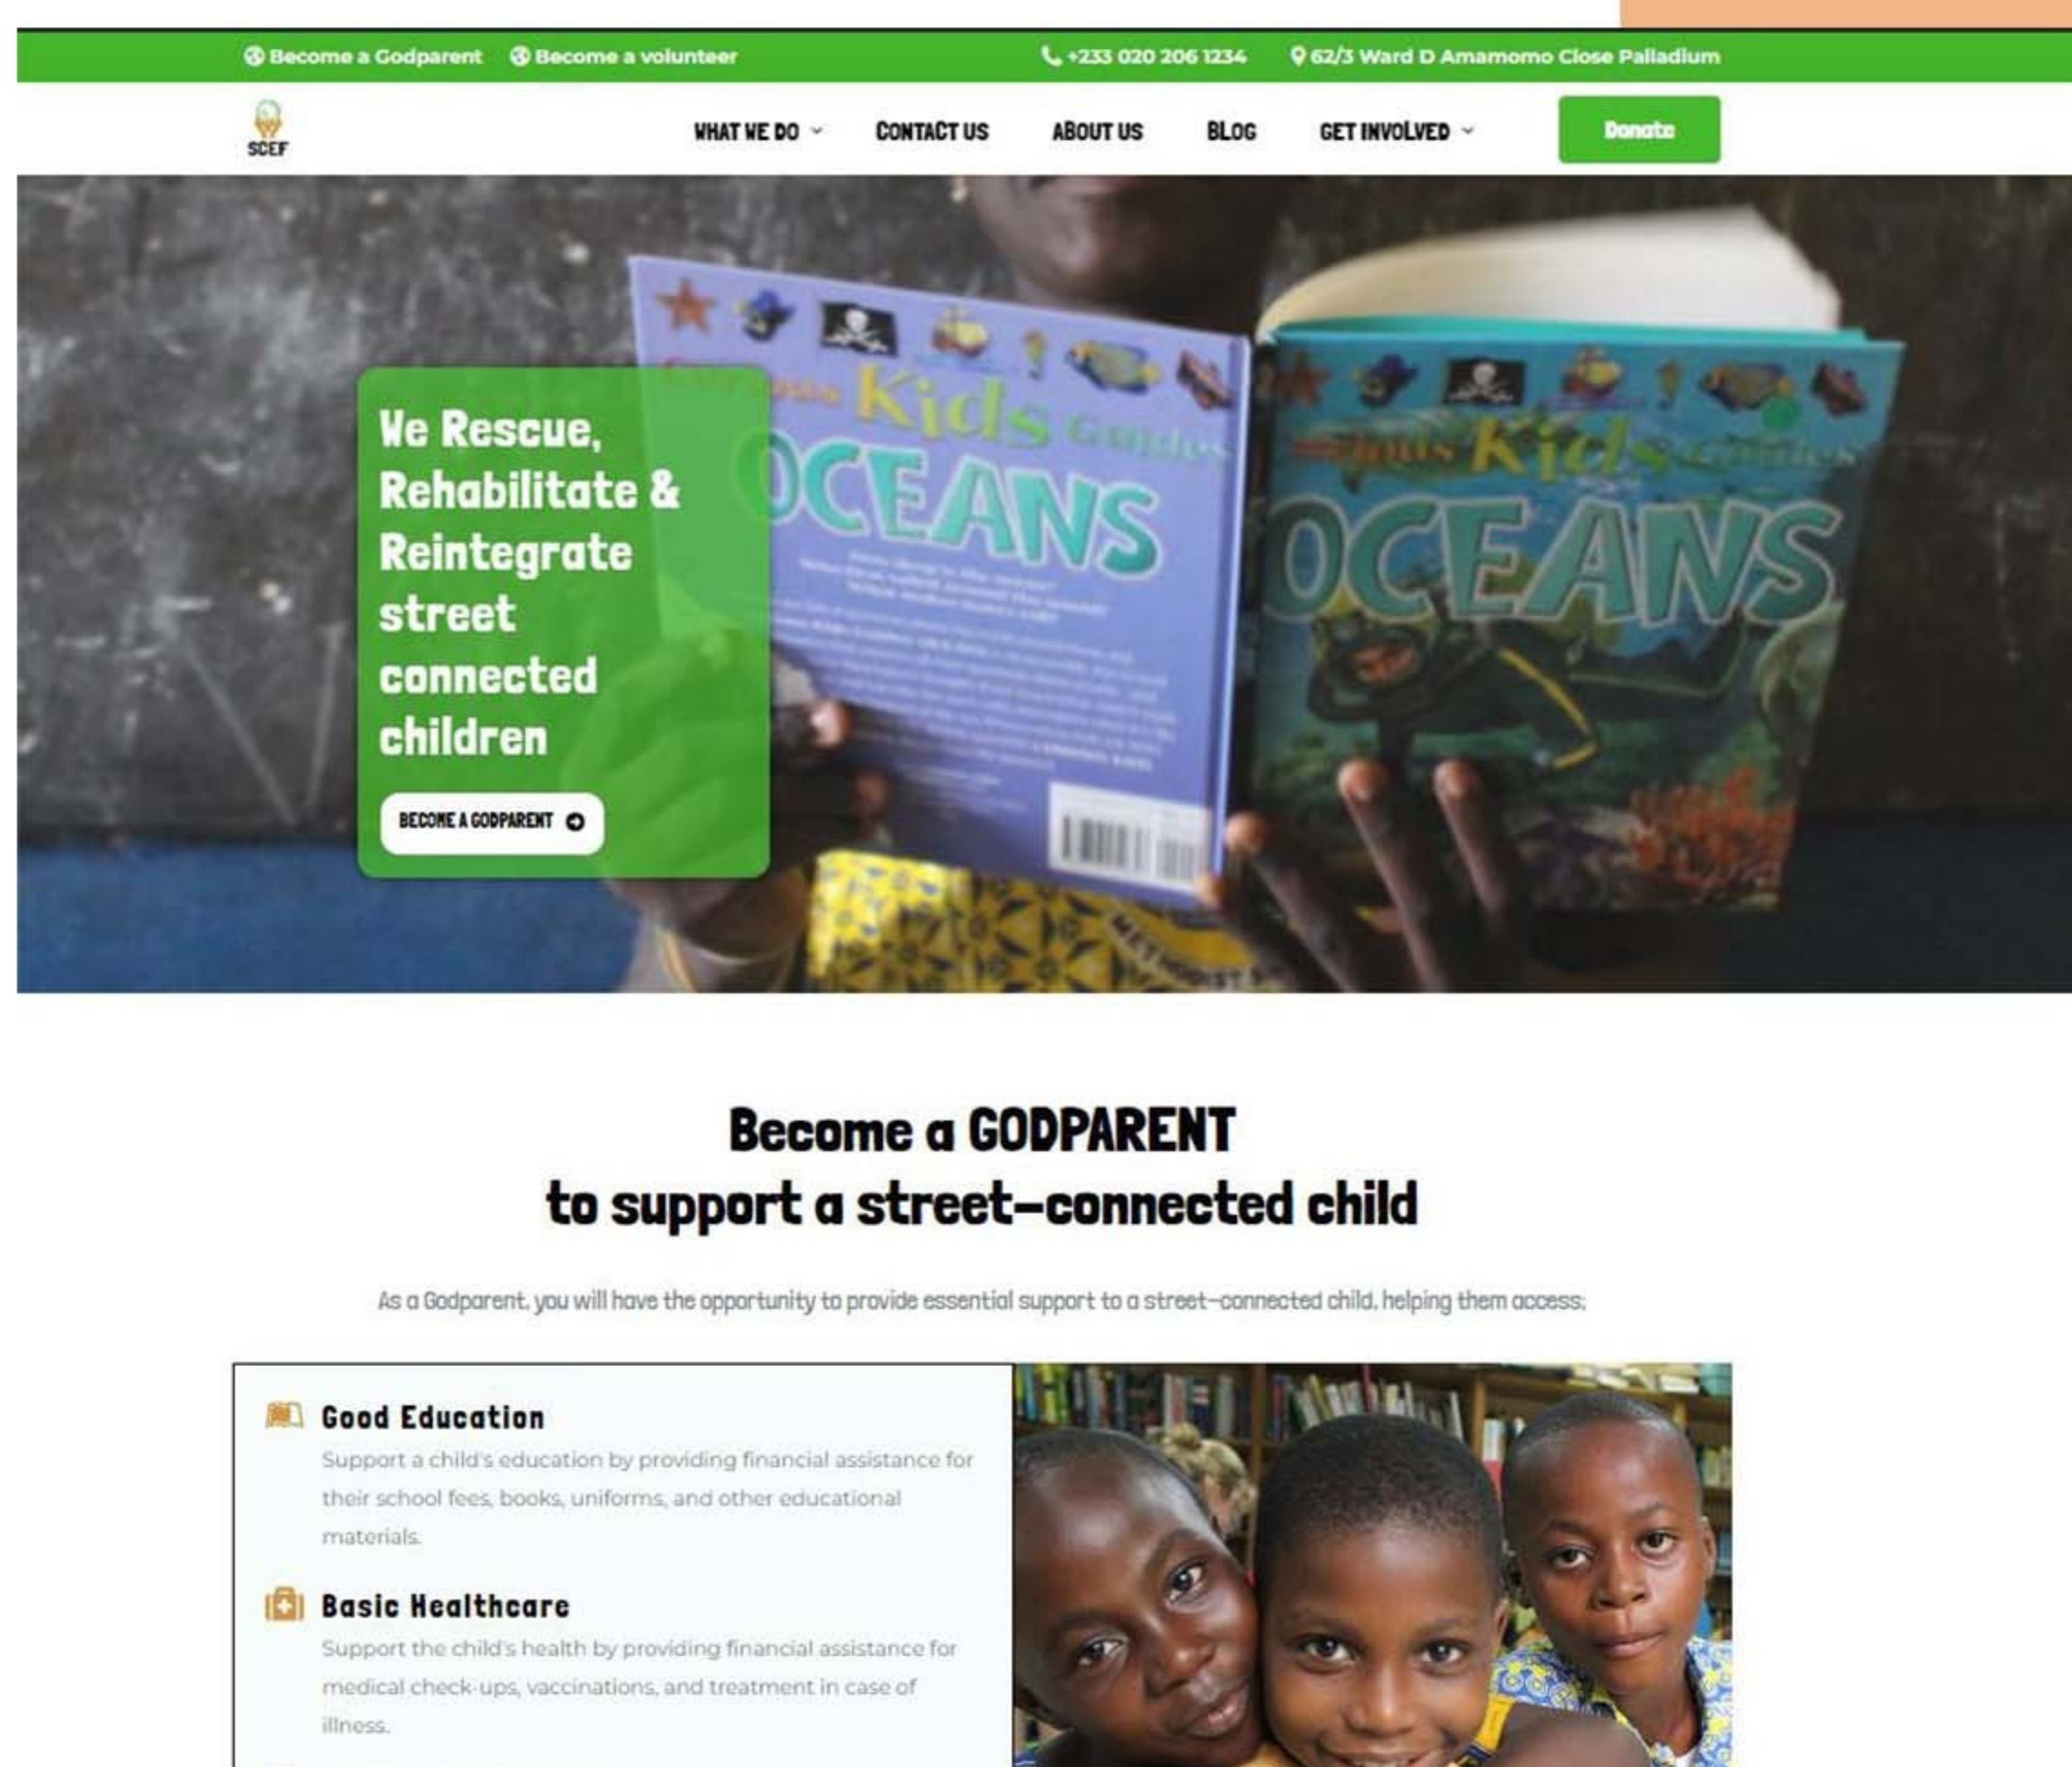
Become a Godparent Become a volunteer +233 020 206 1234 62/3 Ward D Amamomo Close Palladium

SCEF

WHAT WE DO CONTACT US ABOUT US BLOG GET INVOLVED Donate

Kids Guides OCEANS

Kids Guides OCEANS

We Rescue, Rehabilitate & Reintegrate street connected children

BECOME A GODPARENT

Become a GODPARENT
to support a street-connected child

As a Godparent, you will have the opportunity to provide essential support to a street-connected child, helping them access:

Good Education
Support a child's education by providing financial assistance for their school fees, books, uniforms, and other educational materials.

Basic Healthcare
Support the child's health by providing financial assistance for medical check-ups, vaccinations, and treatment in case of illness.